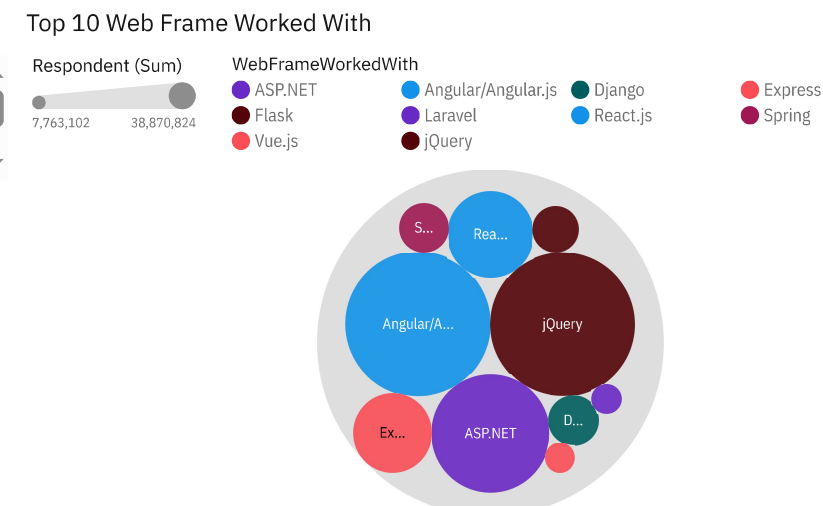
Top 10 Web Frame Worked With

Respondent (Sum)

7,763,102 38,870,824

WebFrameWorkedWith

ASP.NET
Angular/Angular.js
Django
Express
Flask
Laravel
React.js
Spring
Vue.js
jQuery

S...
Rea...
Angular/A...
jQuery
Ex...
ASP.NET
D...